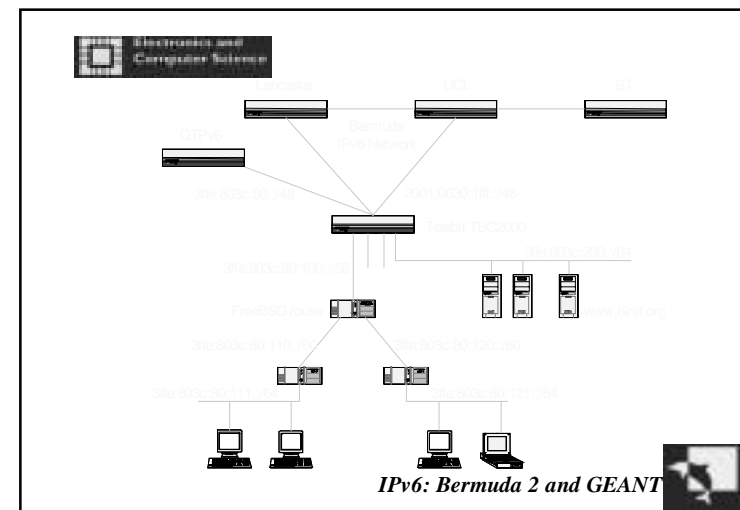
Electronics and Computer Science

Lancaster

UCL

BT

QTPv6

Bermuda IPv6 Network

3ffe:803c:80::/48

2001:0630:1f0::/48

Telebit TBC2000

3ffe:803c:200::/64

3ffe:803c:80:100::/60

FreeBSD router

www.6ext.org

3ffe:803c:80:110::/60

3ffe:803c:80:120::/60

3ffe:803c:80:111::/64

3ffe:803c:80:121::/64

IPv6: Bermuda 2 and GEANT